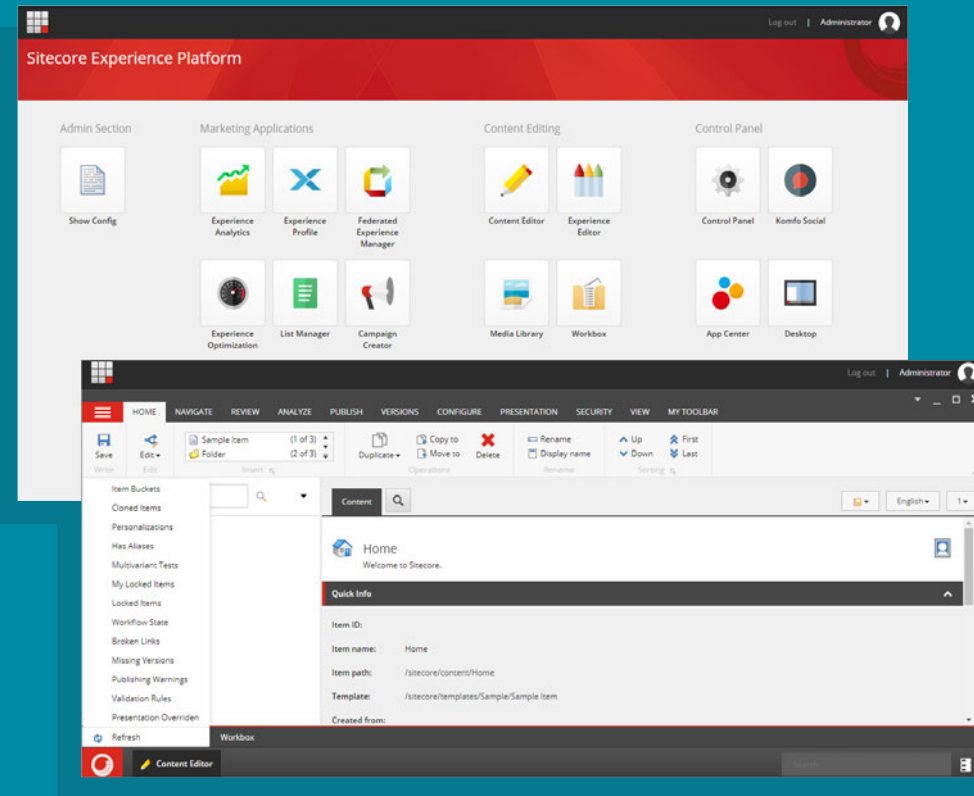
Log out | Administrator

Sitecore Experience Platform

Admin Section

Show Config

Marketing Applications

Experience Analytics

Experience Profile

Federated Experience Manager

Experience Optimization

List Manager

Campaign Creator

Content Editing

Content Editor

Experience Editor

Media Library

Workbox

Control Panel

Control Panel

Komfo Social

App Center

Desktop

Log out | Administrator

HOME NAVIGATE REVIEW ANALYZE PUBLISH VERSIONS CONFIGURE PRESENTATION SECURITY VIEW MY TOOLBAR

Save
Write

Edit
Edit

Sample Item (1 of 3)
Folder (2 of 3)
Insert

Duplicate
Copy to
Move to
Delete
Operations

Rename
Display name
Rename

Up
Down
First
Last
Sorting

Item Buckets
Cloned Items
Personalizations
Has Aliases
Multivariant Tests
My Locked Items
Locked Items
Workflow State
Broken Links
Missing Versions
Publishing Warnings
Validation Rules
Presentation Overriden
Refresh

Content

English

Home
Welcome to Sitecore.

Quick Info

Item ID:
Item name: Home
Item path: /sitecore/content/Home
Template: /sitecore/templates/Sample/Sample Item
Created from:

Workbox

Content Editor

Search